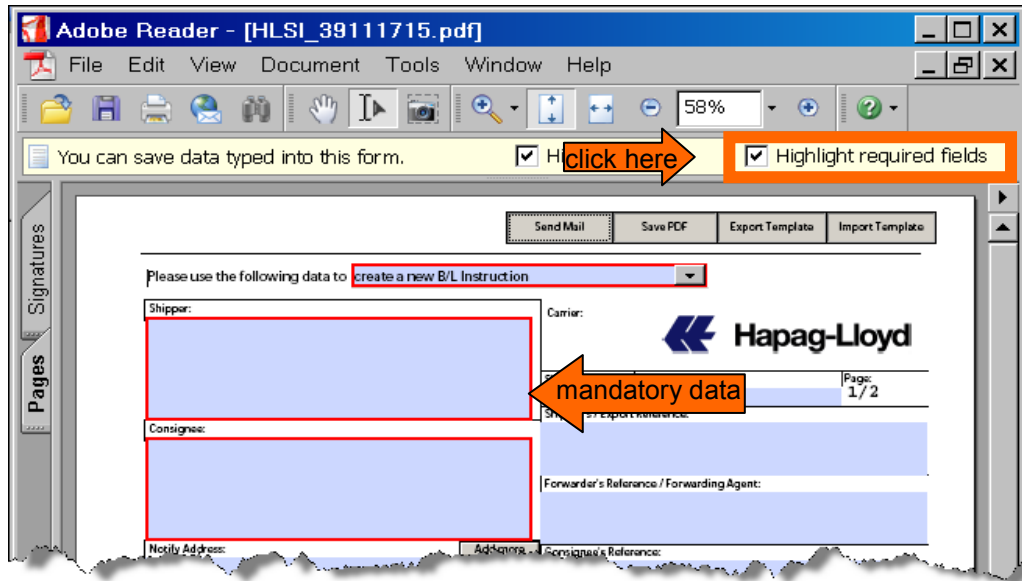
Adobe Reader - [HLSI_39111715.pdf]

File Edit View Document Tools Window Help

58%

You can save data typed into this form.

H

click here

Highlight required fields

Signatures

Pages

Send Mail

Save PDF

Export Template

Import Template

Please use the following data to create a new B/L Instruction

Shipper:

Carrier:

Hapag-Lloyd

mandatory data

Page: 1/2

Consignee:

Sh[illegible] / Export Reference:

Forwarder's Reference / Forwarding Agent:

Notify Address:

Add more

Consignee's Reference: